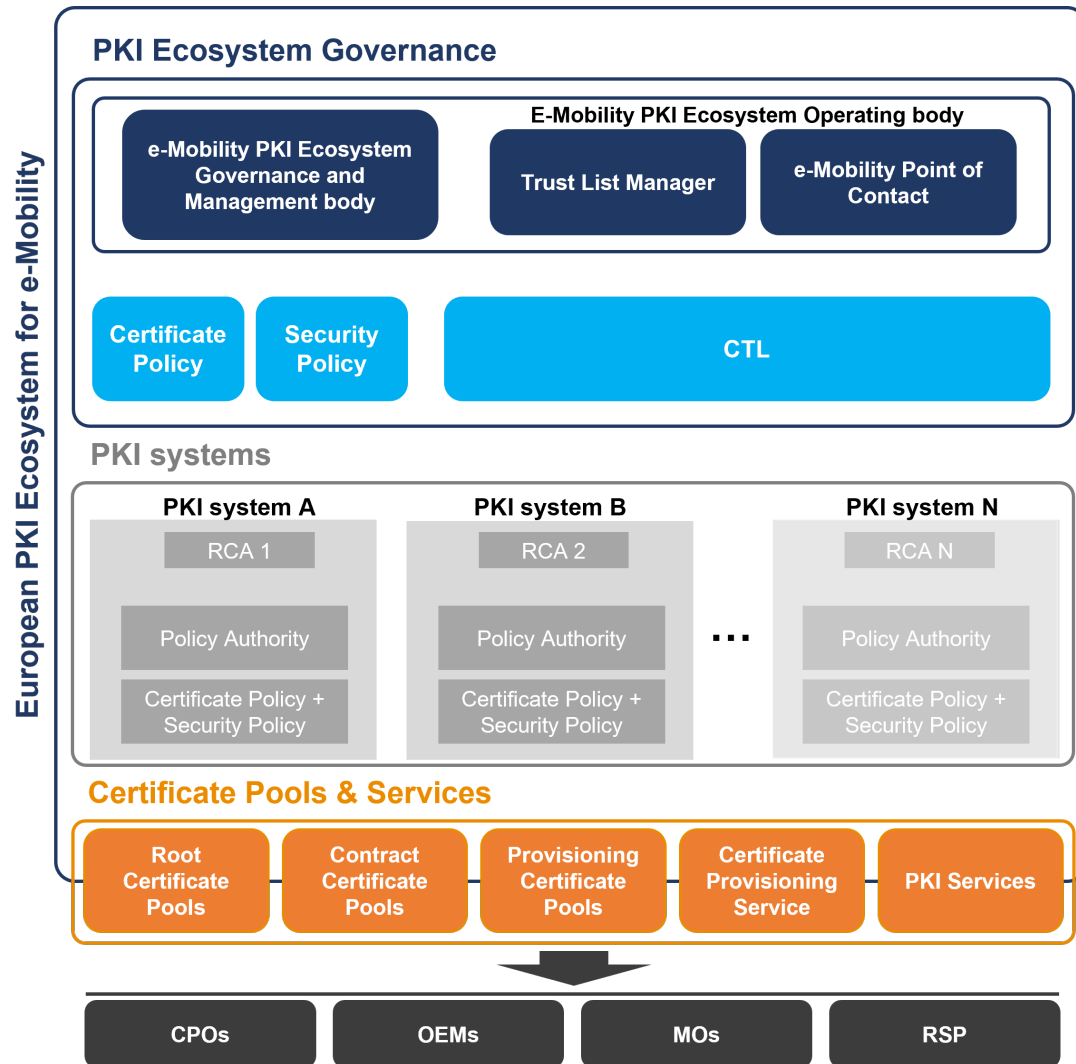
European PKI Ecosystem for e-Mobility

PKI Ecosystem Governance

e-Mobility PKI Ecosystem Governance and Management body

E-Mobility PKI Ecosystem Operating body

Trust List Manager

e-Mobility Point of Contact

Certificate Policy

Security Policy

CTL

PKI systems

PKI system A

RCA 1

Policy Authority

Certificate Policy + Security Policy

PKI system B

RCA 2

Policy Authority

Certificate Policy + Security Policy

...

PKI system N

RCA N

Policy Authority

Certificate Policy + Security Policy

Certificate Pools & Services

Root Certificate Pools

Contract Certificate Pools

Provisioning Certificate Pools

Certificate Provisioning Service

PKI Services

CPOs

OEMs

MOs

RSP